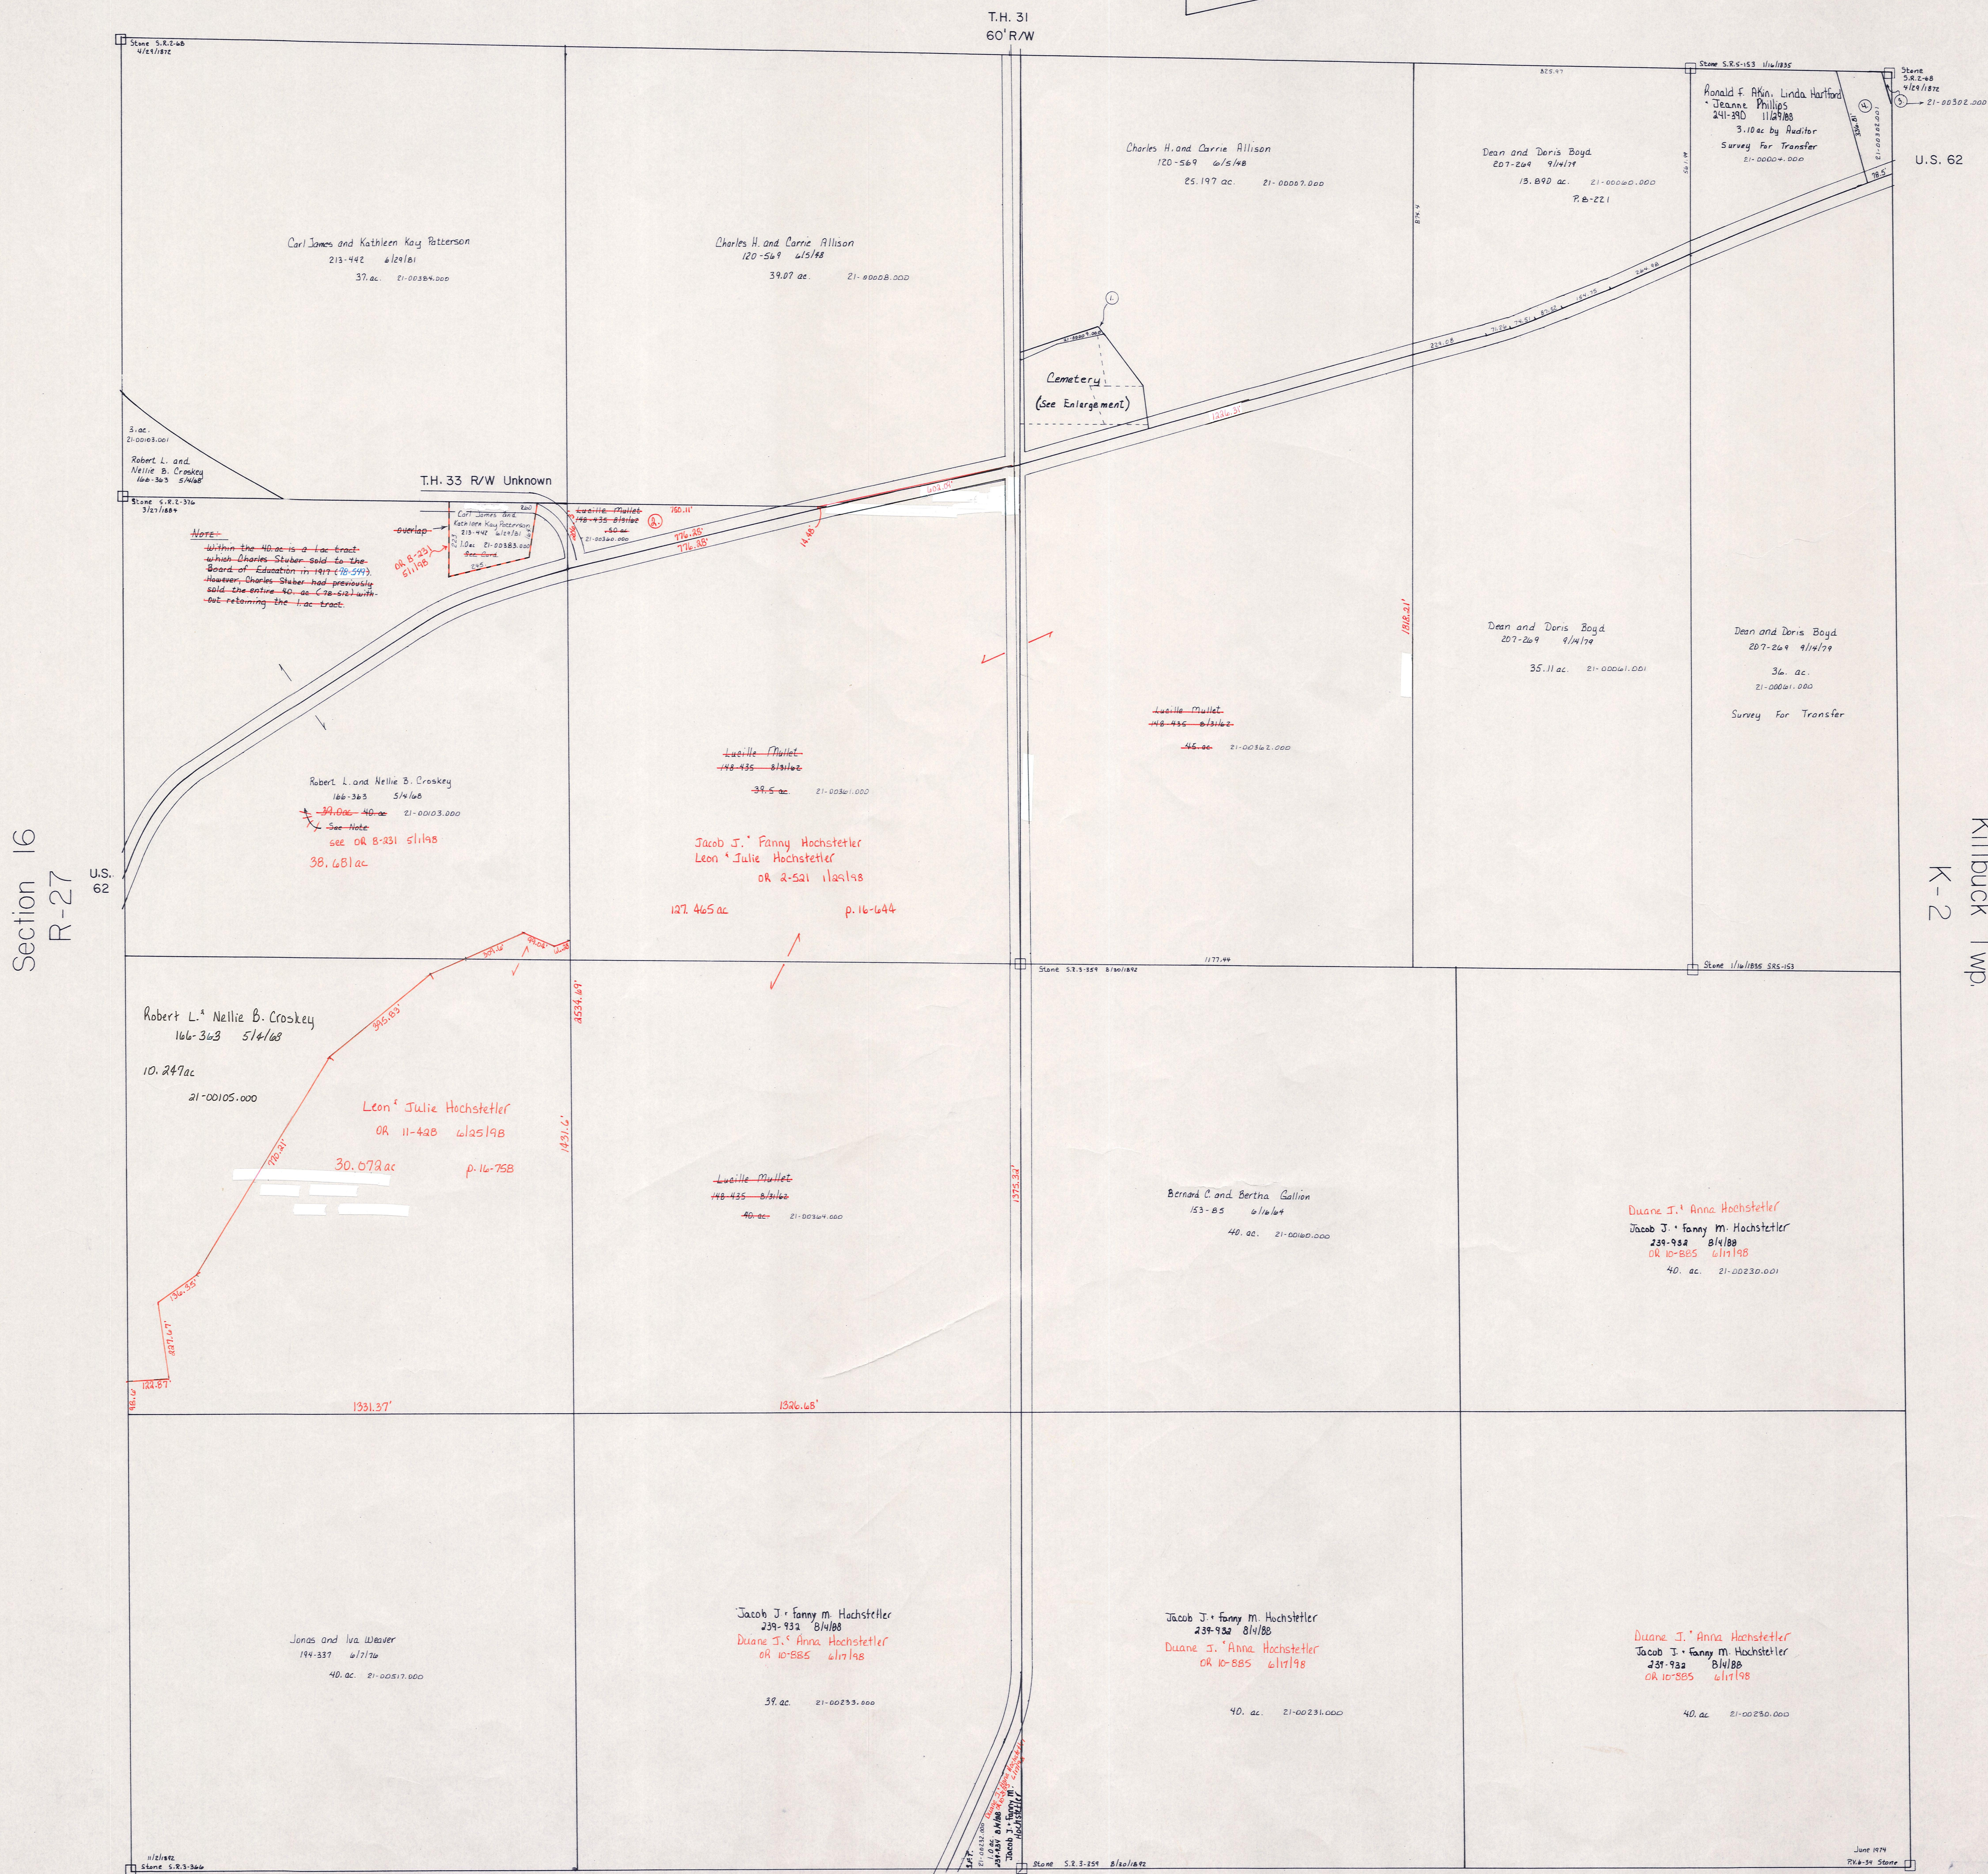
T.H. 31
60' R/W

Stone S.R.2-68
4/29/1872

Stone S.R.5-153 1/16/1835

Stone
S.R.2-68
4/29/1872

21-00302.000

Ronald F. Atkin, Linda Hartford
& Jeanne Phillips
241-390 11/29/88
3.10 ac by Auditor
Survey For Transfer
21-00004.000

U.S. 62

Charles H. and Carrie Allison
120-569 6/5/48
25.197 ac. 21-00007.000

Dean and Doris Boyd
207-269 9/14/79
13.890 ac. 21-00020.000
P.B-221

Carl James and Kathleen Kay Patterson
213-442 6/29/81
37. ac. 21-00384.000

Charles H. and Carrie Allison
120-569 6/5/48
39.07 ac. 21-00008.000

Cemetery
(See Enlargement)

3. ac.
21-00103.001
Robert L. and
Nellie B. Croskey
166-363 5/4/68

Stone S.R.2-376
3/27/1884

T.H. 33 R/W Unknown

Note:
Within the 40. ac is a 1. ac tract which Charles Stuber sold to the Board of Education in 1917 (78-544). However, Charles Stuber had previously sold the entire 40. ac (78-512) without retaining the 1. ac tract.

overlap

Carl James and Kathleen Kay Patterson
213-442 6/29/81
1.0 ac 21-00383.000
See Card

OR 8-231
5/1/98

Lucille Mullet
148-435 8/31/62
.50 ac
21-00360.000

776.25'
776.25'

Dean and Doris Boyd
207-269 9/14/79
35.11 ac. 21-00061.001

Dean and Doris Boyd
207-269 9/14/79
36. ac.
21-00061.000
Survey For Transfer

1318.21'

Lucille Mullet
148-435 8/31/62
45. ac 21-00362.000

Lucille Mullet
148-435 8/31/62
39.5 ac 21-00361.000

Robert L. and Nellie B. Croskey
166-363 5/4/68
39.0ac 40. ac 21-00103.000
See Note
see OR 8-231 5/1/98
38.681 ac

Jacob J. & Fanny Hochstetler
Leon & Julie Hochstetler
OR 2-521 1/29/98

127.465 ac p.16-644

Section 16
R-27

U.S.
62

Killbuck Twp.
K-2

Stone S.R.3-259 8/20/1892
1177.44
Stone 1/16/1835 SRS-153

Robert L. & Nellie B. Croskey
166-363 5/4/68
10.247ac
21-00105.000

Leon & Julie Hochstetler
OR 11-428 6/25/98
30.072 ac p.16-758

2534.69'
1431.6'
1375.34'

Lucille Mullet
148-435 8/31/62
40. ac 21-00364.000

Bernard C. and Bertha Gallion
153-85 6/16/64
40. ac. 21-00160.000

Duane J. & Anna Hochstetler
Jacob J. & Fanny M. Hochstetler
239-932 8/4/88
OR 10-885 6/17/98
40. ac. 21-00230.001

345.83'
770.21'
136.35'
227.47'
122.87'

1331.37'
1326.68'

Jonas and Iva Weaver
194-337 6/7/76
40. ac. 21-00517.000

Jacob J. & Fanny M. Hochstetler
239-932 8/4/88
Duane J. & Anna Hochstetler
OR 10-885 6/17/98
39. ac. 21-00233.000

Jacob J. & Fanny M. Hochstetler
239-932 8/4/88
Duane J. & Anna Hochstetler
OR 10-885 6/17/98
40. ac. 21-00231.000

Duane J. & Anna Hochstetler
Jacob J. & Fanny M. Hochstetler
239-932 8/4/88
OR 10-885 6/17/98
40. ac 21-00230.000

Jacob J. & Fanny M. Hochstetler
239-932 8/4/88

11/2/1872
Stone S.R.3-366

Stone S.R.3-259 8/20/1892

June 1974
P.K.6-34 Stone